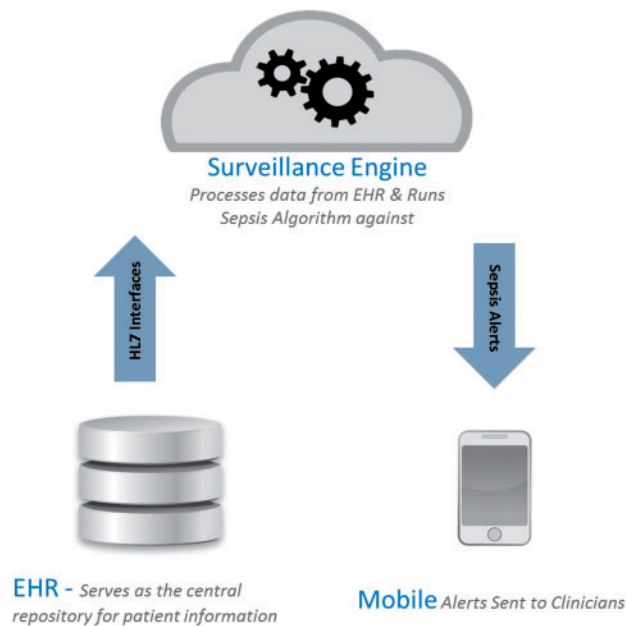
Surveillance Engine
Processes data from EHR & Runs Sepsis Algorithm against

HL7 Interfaces

Sepsis Alerts

EHR - Serves as the central repository for patient information

Mobile Alerts Sent to Clinicians